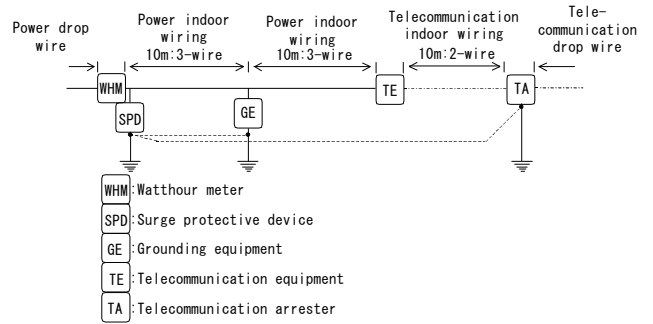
Power drop wire

Power indoor wiring 10m:3-wire

Power indoor wiring 10m:3-wire

Telecommunication indoor wiring 10m:2-wire

Telecommunication drop wire

WHM

SPD

GE

TE

TA

WHM :Watthour meter

SPD :Surge protective device

GE :Grounding equipment

TE :Telecommunication equipment

TA :Telecommunication arrester